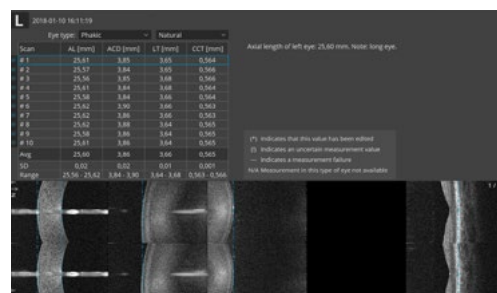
L 2018-01-10 16:11:19

Eye type: Phakic Natural

| Scan | AL [mm] | ACD [mm] | LT [mm] | CCT [mm] |
|---|---|---|---|---|
| # 1 | 25,61 | 3,85 | 3,65 | 0,564 |
| # 2 | 25,57 | 3,84 | 3,65 | 0,566 |
| # 3 | 25,56 | 3,85 | 3,68 | 0,566 |
| # 4 | 25,61 | 3,84 | 3,68 | 0,564 |
| # 5 | 25,58 | 3,84 | 3,66 | 0,564 |
| # 6 | 25,62 | 3,90 | 3,66 | 0,563 |
| # 7 | 25,62 | 3,86 | 3,66 | 0,563 |
| # 8 | 25,62 | 3,88 | 3,64 | 0,565 |
| # 9 | 25,58 | 3,86 | 3,64 | 0,565 |
| # 10 | 25,61 | 3,86 | 3,64 | 0,565 |
| Avg | 25,60 | 3,86 | 3,66 | 0,565 |
| SD | 0,02 | 0,02 | 0,01 | 0,001 |
| Range | 25,56 - 25,62 | 3,84 - 3,90 | 3,64 - 3,68 | 0,563 - 0,566 |

Axial length of left eye: 25,60 mm. Note: long eye.

(*) Indicates that this value has been edited
(!) Indicates an uncertain measurement value
--- Indicates a measurement failure
N/A Measurement in this type of eye not available